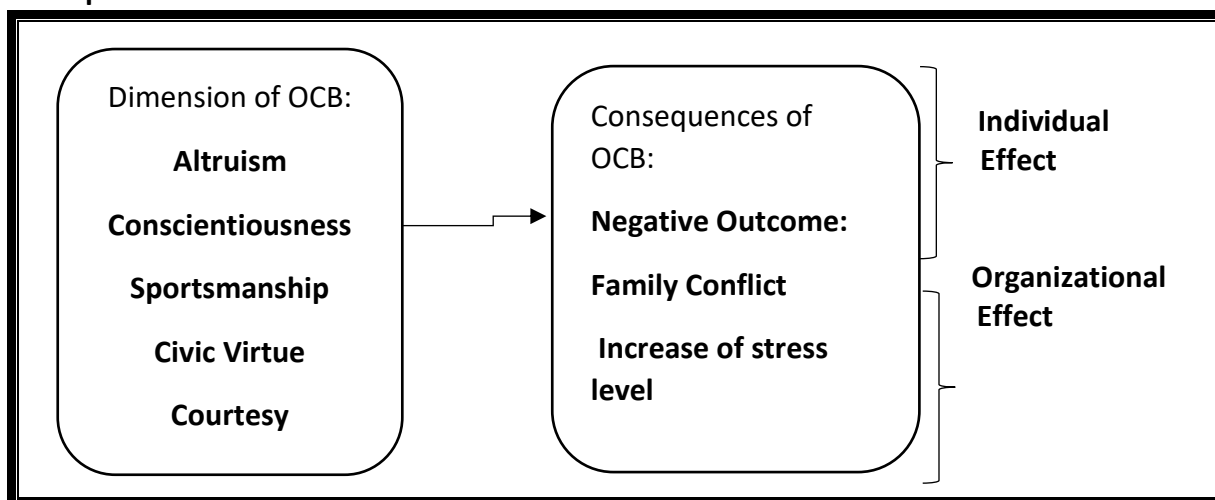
Dimension of OCB:

**Altruism**

**Conscientiousness**

**Sportsmanship**

**Civic Virtue**

**Courtesy**

Consequences of OCB:

**Negative Outcome:**

**Family Conflict**

**Increase of stress level**

**Individual Effect**

**Organizational Effect**